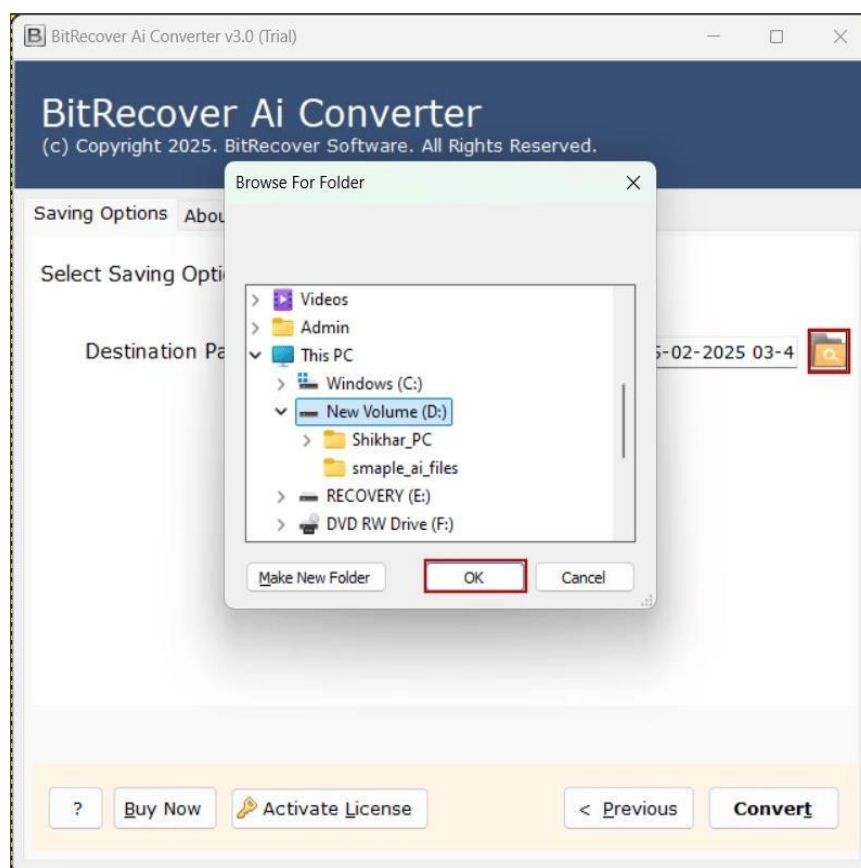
BitRecover Ai Converter v3.0 (Trial)

BitRecover Ai Converter
(c) Copyright 2025. BitRecover Software. All Rights Reserved.

Saving Options Abou

Select Saving Opti

Destination Pa

5-02-2025 03-4

Browse For Folder

Videos
Admin
This PC
Windows (C:)
New Volume (D:)
Shikhar_PC
smaple_ai_files
RECOVERY (E:)
DVD RW Drive (F:)

Make New Folder
OK
Cancel

?
Buy Now
Activate License
< Previous
Convert